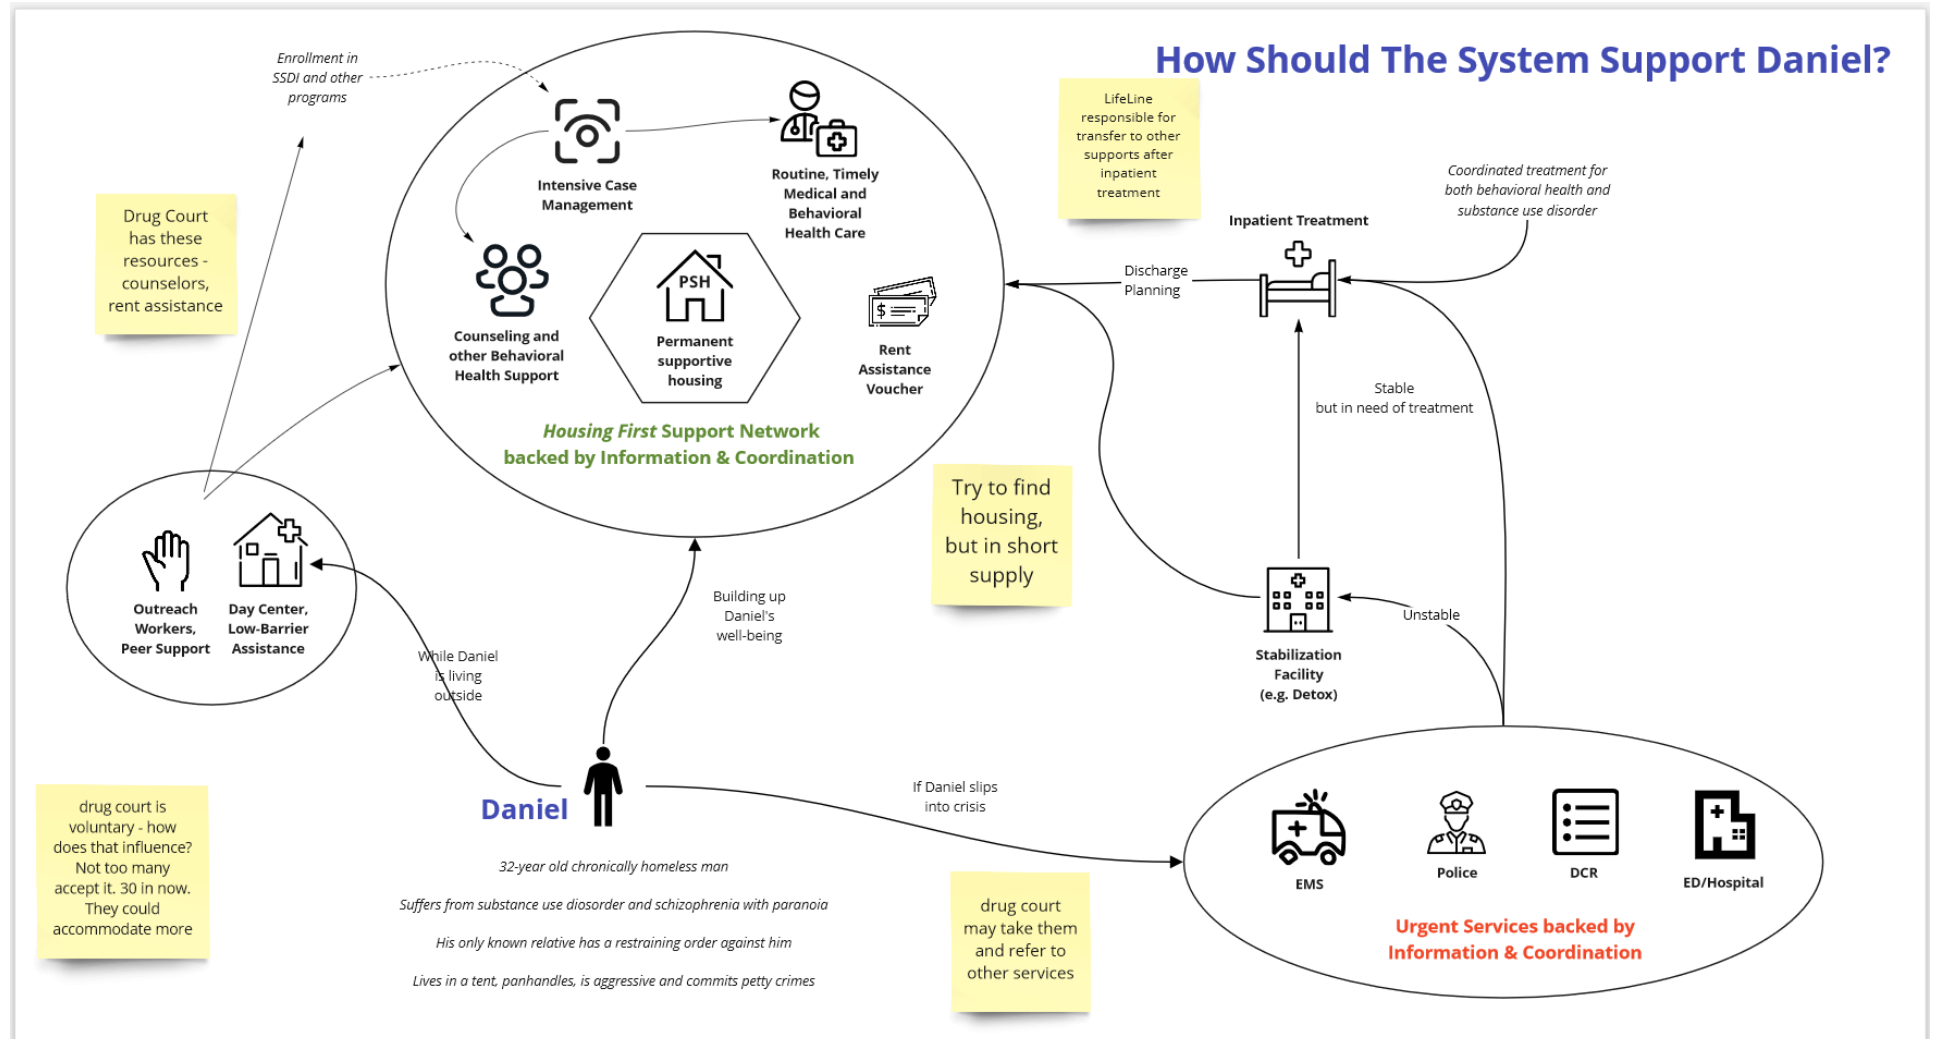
How Should The System Support Daniel?

Enrollment in SSDI and other programs

Drug Court has these resources - counselors, rent assistance

Intensive Case Management

Routine, Timely Medical and Behavioral Health Care

Counseling and other Behavioral Health Support

PSH

Permanent supportive housing

Rent Assistance Voucher

*Housing First* Support Network backed by Information & Coordination

LifeLine responsible for transfer to other supports after inpatient treatment

Coordinated treatment for both behavioral health and substance use disorder

Inpatient Treatment

Discharge Planning

Stable but in need of treatment

Try to find housing, but in short supply

Outreach Workers, Peer Support

Day Center, Low-Barrier Assistance

While Daniel is living outside

Building up Daniel's well-being

Stabilization Facility (e.g. Detox)

Unstable

Daniel

If Daniel slips into crisis

32-year old chronically homeless man

Suffers from substance use disorder and schizophrenia with paranoia

His only known relative has a restraining order against him

Lives in a tent, panhandles, is aggressive and commits petty crimes

drug court is voluntary - how does that influence? Not too many accept it. 30 in now. They could accommodate more

drug court may take them and refer to other services

EMS

Police

DCR

ED/Hospital

Urgent Services backed by Information & Coordination